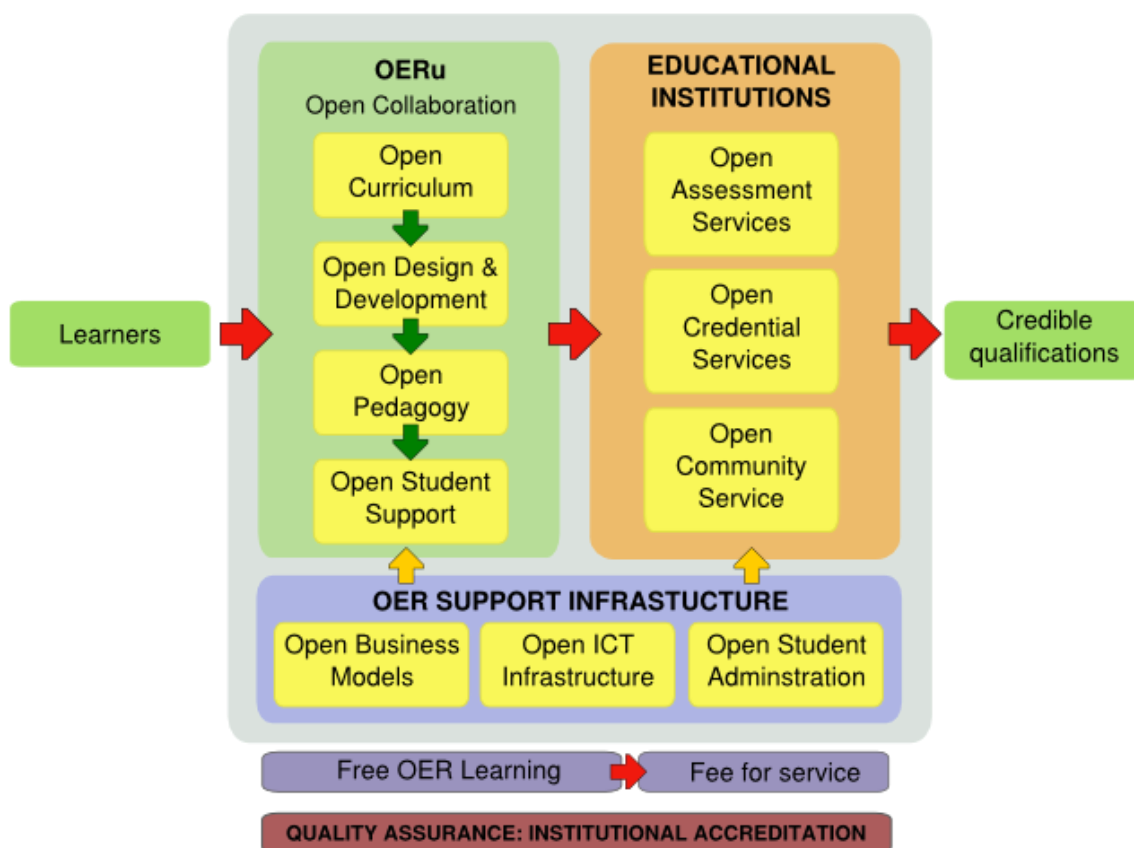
Learners

OERu
Open Collaboration

Open Curriculum

Open Design & Development

Open Pedagogy

Open Student Support

EDUCATIONAL INSTITUTIONS

Open Assessment Services

Open Credential Services

Open Community Service

Credible qualifications

OER SUPPORT INFRASTUCTURE

Open Business Models

Open ICT Infrastructure

Open Student Adminstration

Free OER Learning

Fee for service

QUALITY ASSURANCE: INSTITUTIONAL ACCREDITATION